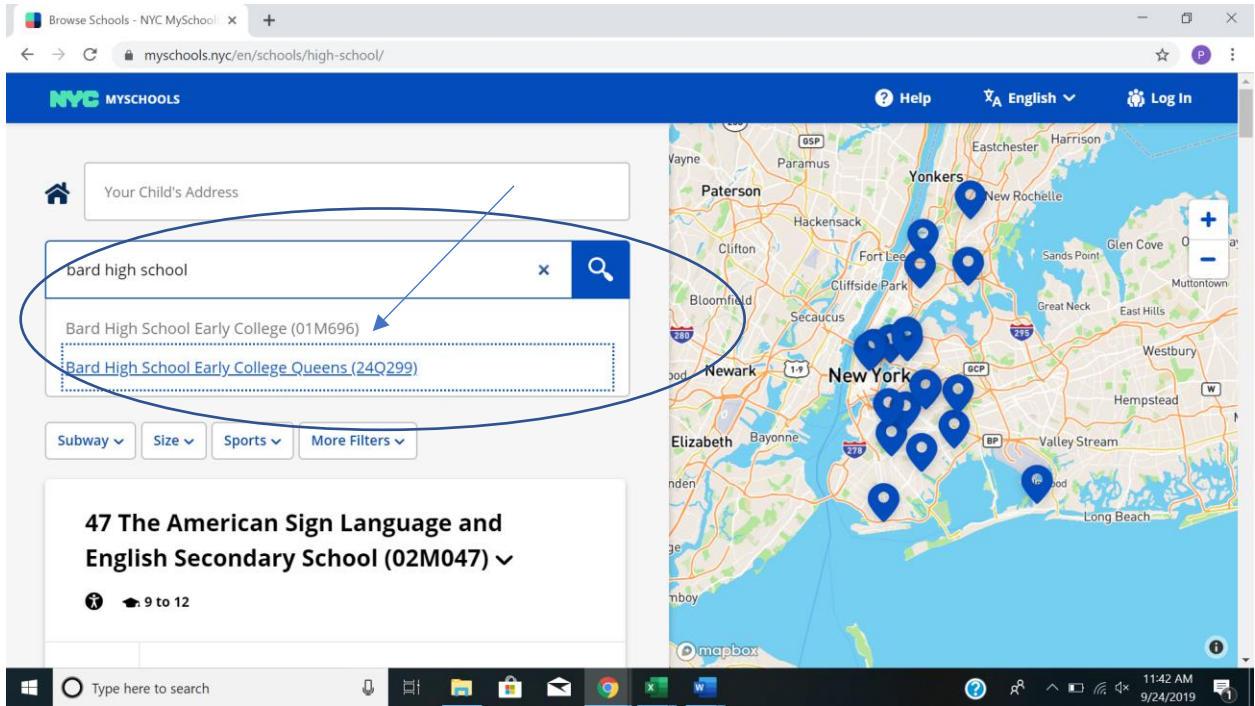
Browse Schools - NYC MySchool ×
+
myschools.nyc/en/schools/high-school/
P
NYC MYSCHOOLS
Help
English
Log In
Your Child's Address
bard high school
×
Bard High School Early College (01M696)
Bard High School Early College Queens (24Q299)
Subway
Size
Sports
More Filters
47 The American Sign Language and English Secondary School (02M047)
9 to 12
Wayne
Paramus
Paterson
Yonkers
Eastchester
Harrison
New Rochelle
Hackensack
Clifton
Fort Lee
Glen Cove
Sands Point
Cliffside Park
Bloomfield
Great Neck
Muttontown
Secaucus
East Hills
Newark
New York
Westbury
Hempstead
Elizabeth
Bayonne
Valley Stream
Long Beach
mapbox
Type here to search
11:42 AM
9/24/2019